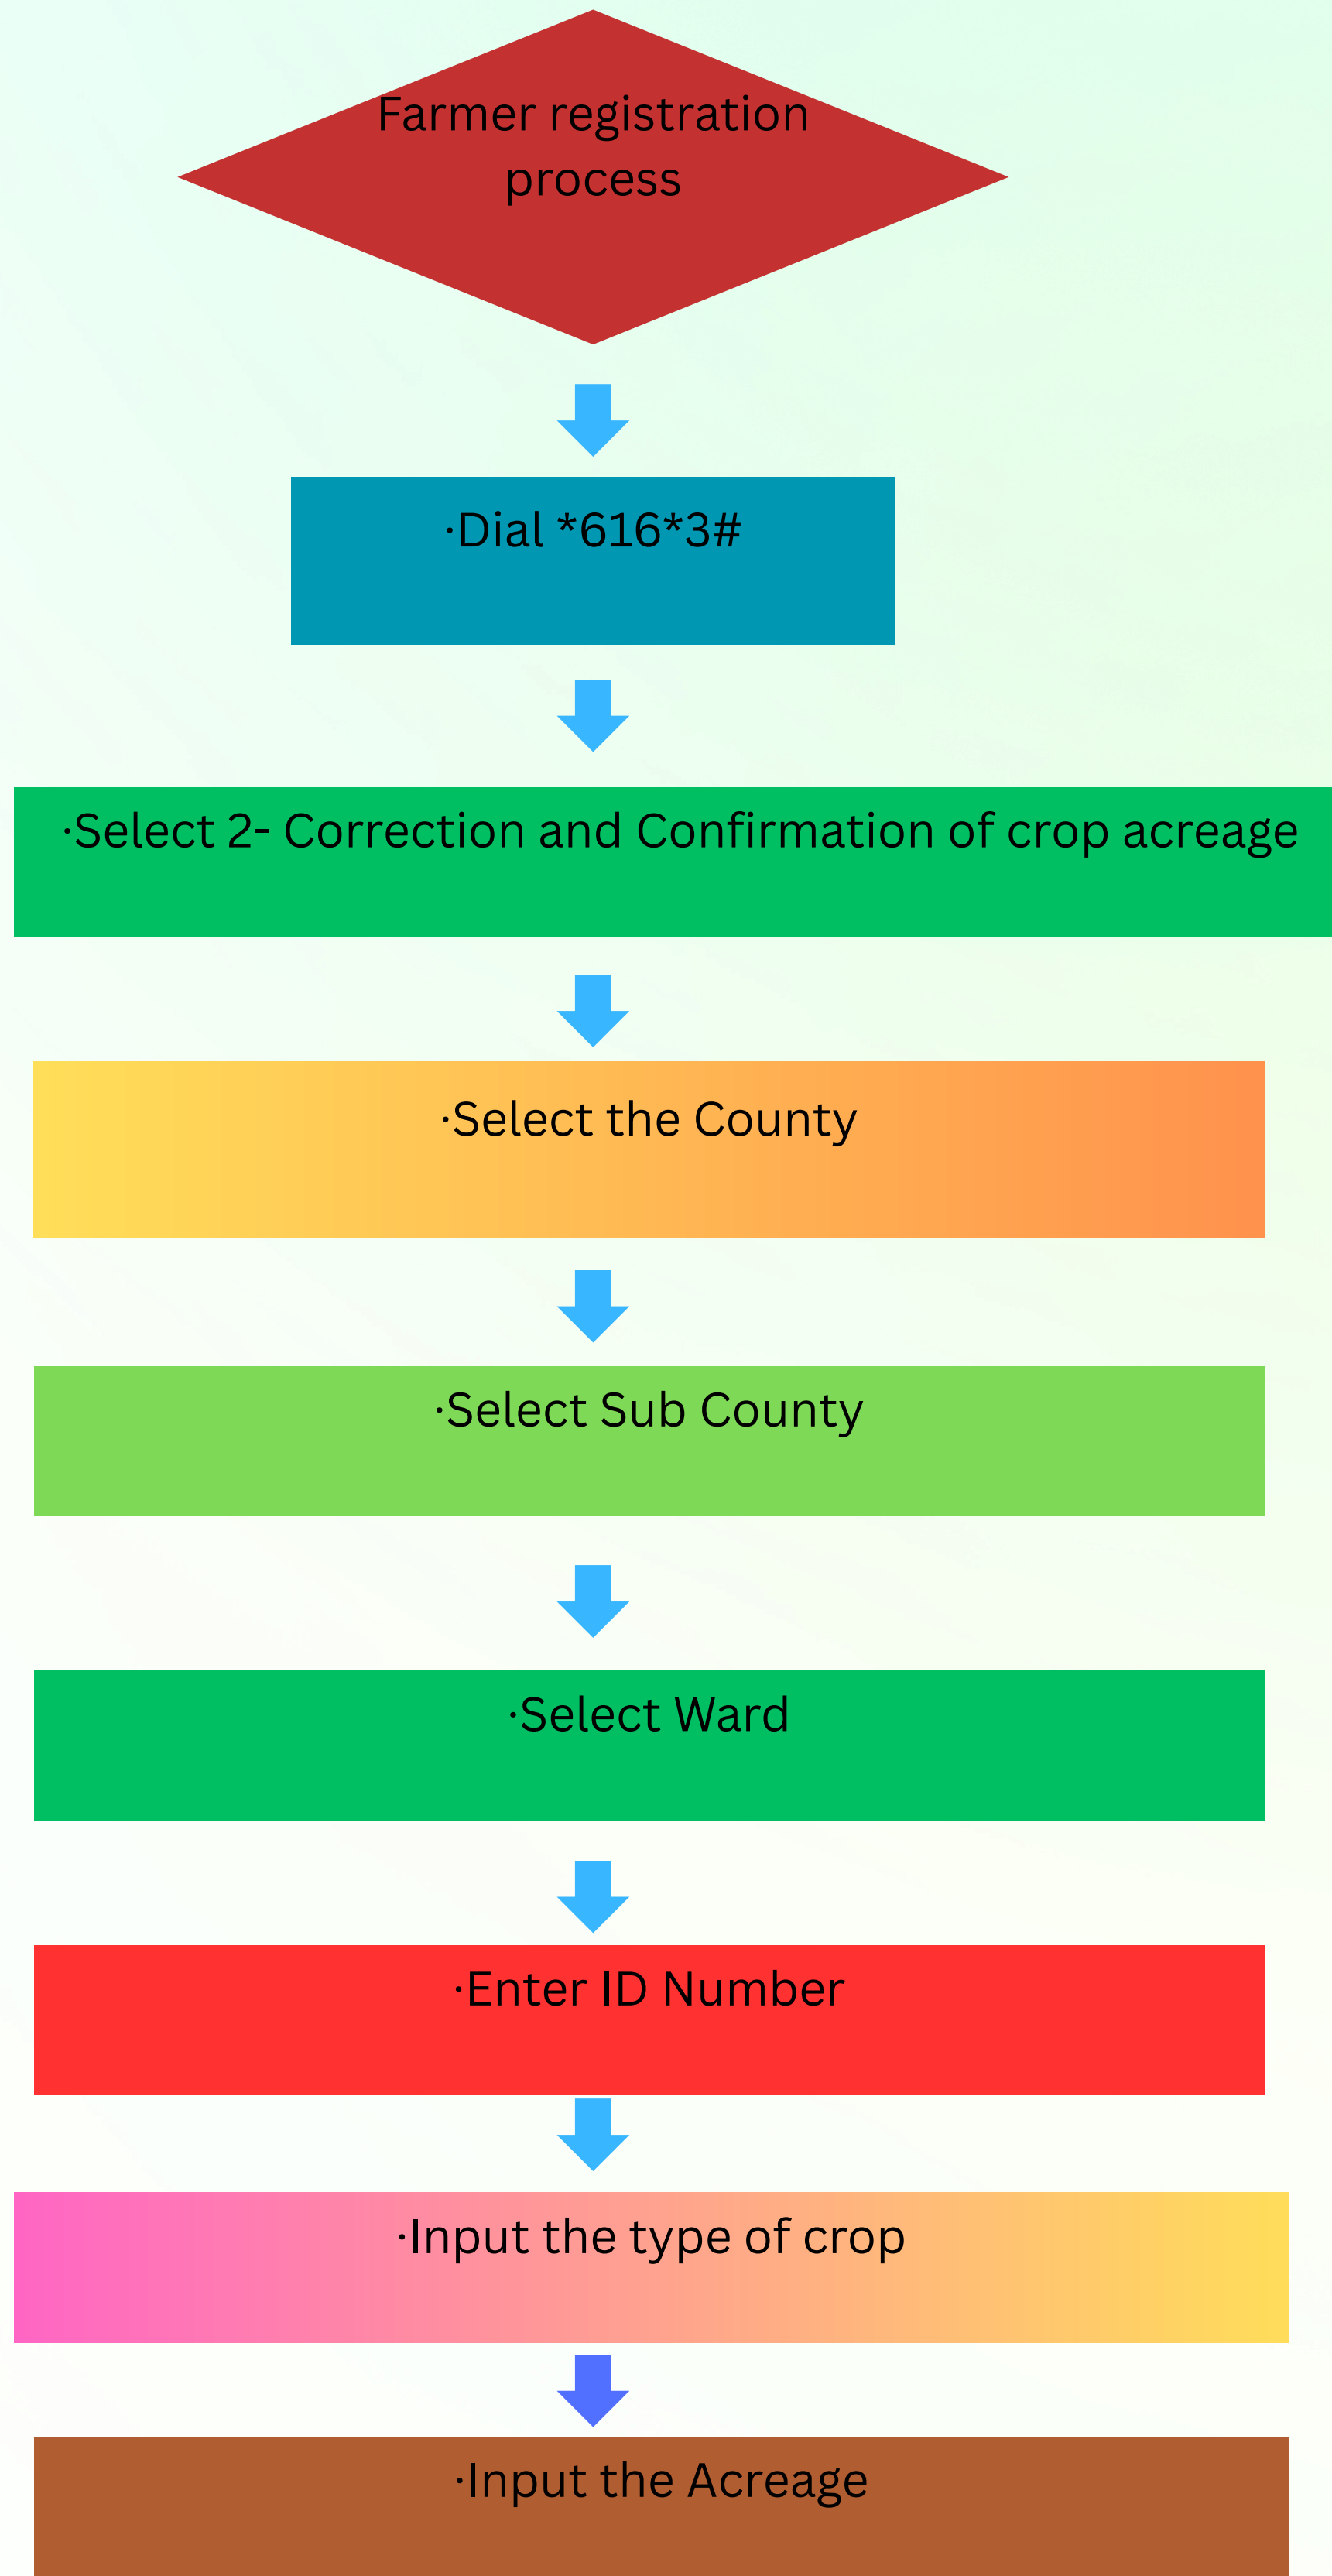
Farmer registration process

·Dial *616*3#

·Select 2- Correction and Confirmation of crop acreage

·Select the County

·Select Sub County

·Select Ward

·Enter ID Number

·Input the type of crop

·Input the Acreage